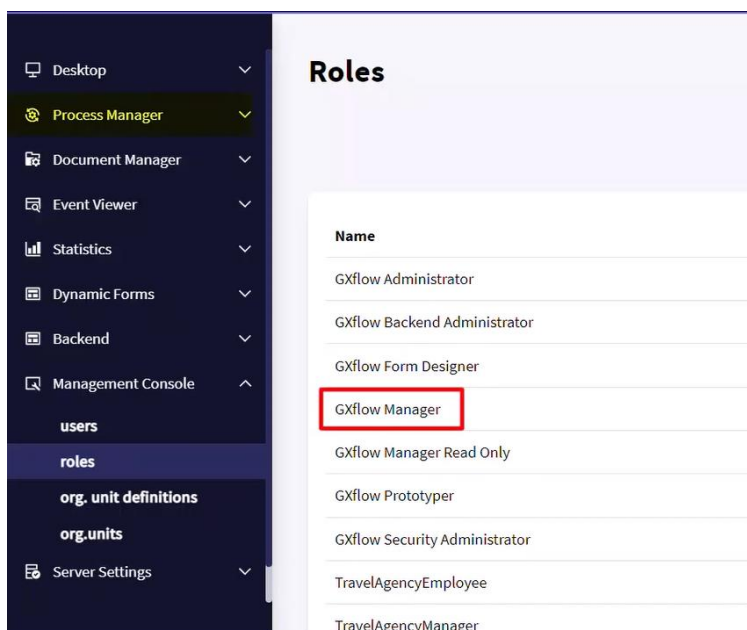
Desktop
Process Manager
Document Manager
Event Viewer
Statistics
Dynamic Forms
Backend
Management Console
users
roles
org. unit definitions
org.units
Server Settings

Roles

| Name |
|---|
| GXflow Administrator |
| GXflow Backend Administrator |
| GXflow Form Designer |
| GXflow Manager |
| GXflow Manager Read Only |
| GXflow Prototyper |
| GXflow Security Administrator |
| TravelAgencyEmployee |
| TravelAgencyManager |